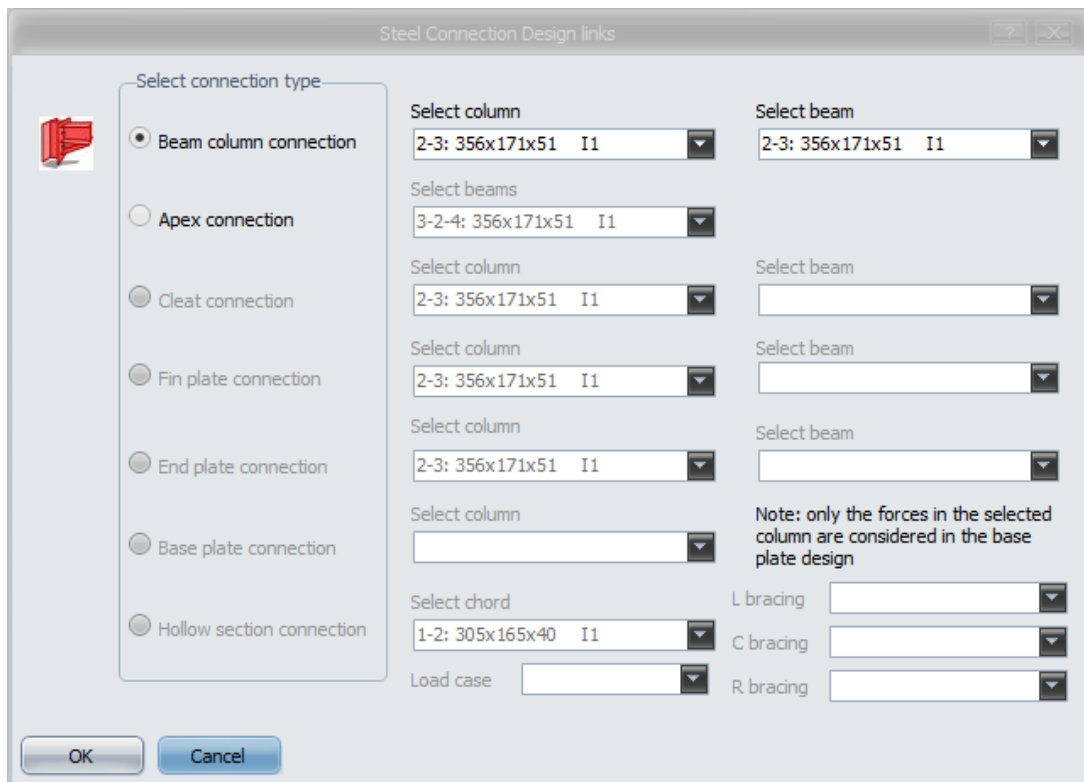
Steel Connection Design links

Select connection type

Beam column connection

Apex connection

Cleat connection

Fin plate connection

End plate connection

Base plate connection

Hollow section connection

Select column
2-3: 356x171x51 I1

Select beam
2-3: 356x171x51 I1

Select beams
3-2-4: 356x171x51 I1

Select column
2-3: 356x171x51 I1

Select beam

Select column
2-3: 356x171x51 I1

Select beam

Select column
2-3: 356x171x51 I1

Select beam

Select column

Note: only the forces in the selected column are considered in the base plate design

Select chord
1-2: 305x165x40 I1

L bracing

C bracing

Load case

R bracing

OK

Cancel